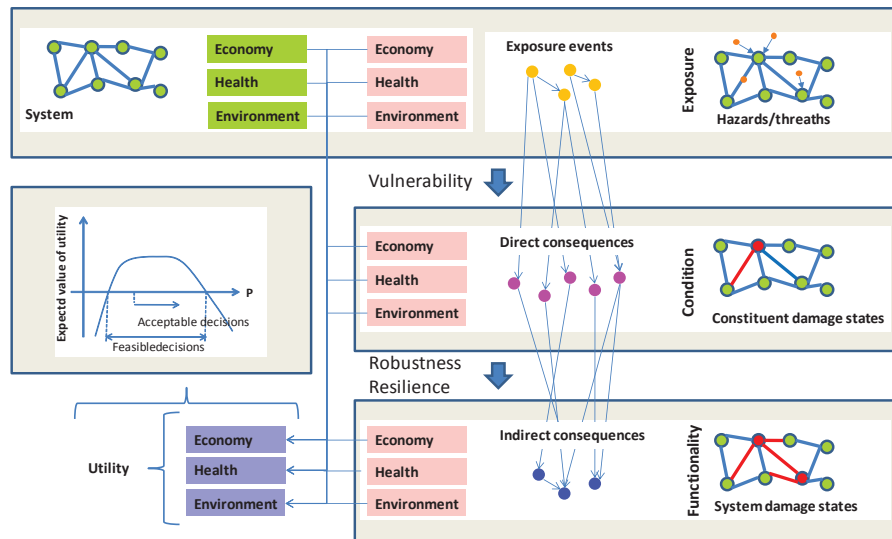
System

Economy
Health
Environment

Economy
Health
Environment

Exposure events

Exposure

Hazards/threaths

Vulnerability

Expectd value of utility

P

Acceptable decisions

Feasibledecisions

Economy
Health
Environment

Direct consequences

Condition

Constituent damage states

Robustness
Resilience

Utility

Economy
Health
Environment

Economy
Health
Environment

Indirect consequences

Functionality

System damage states